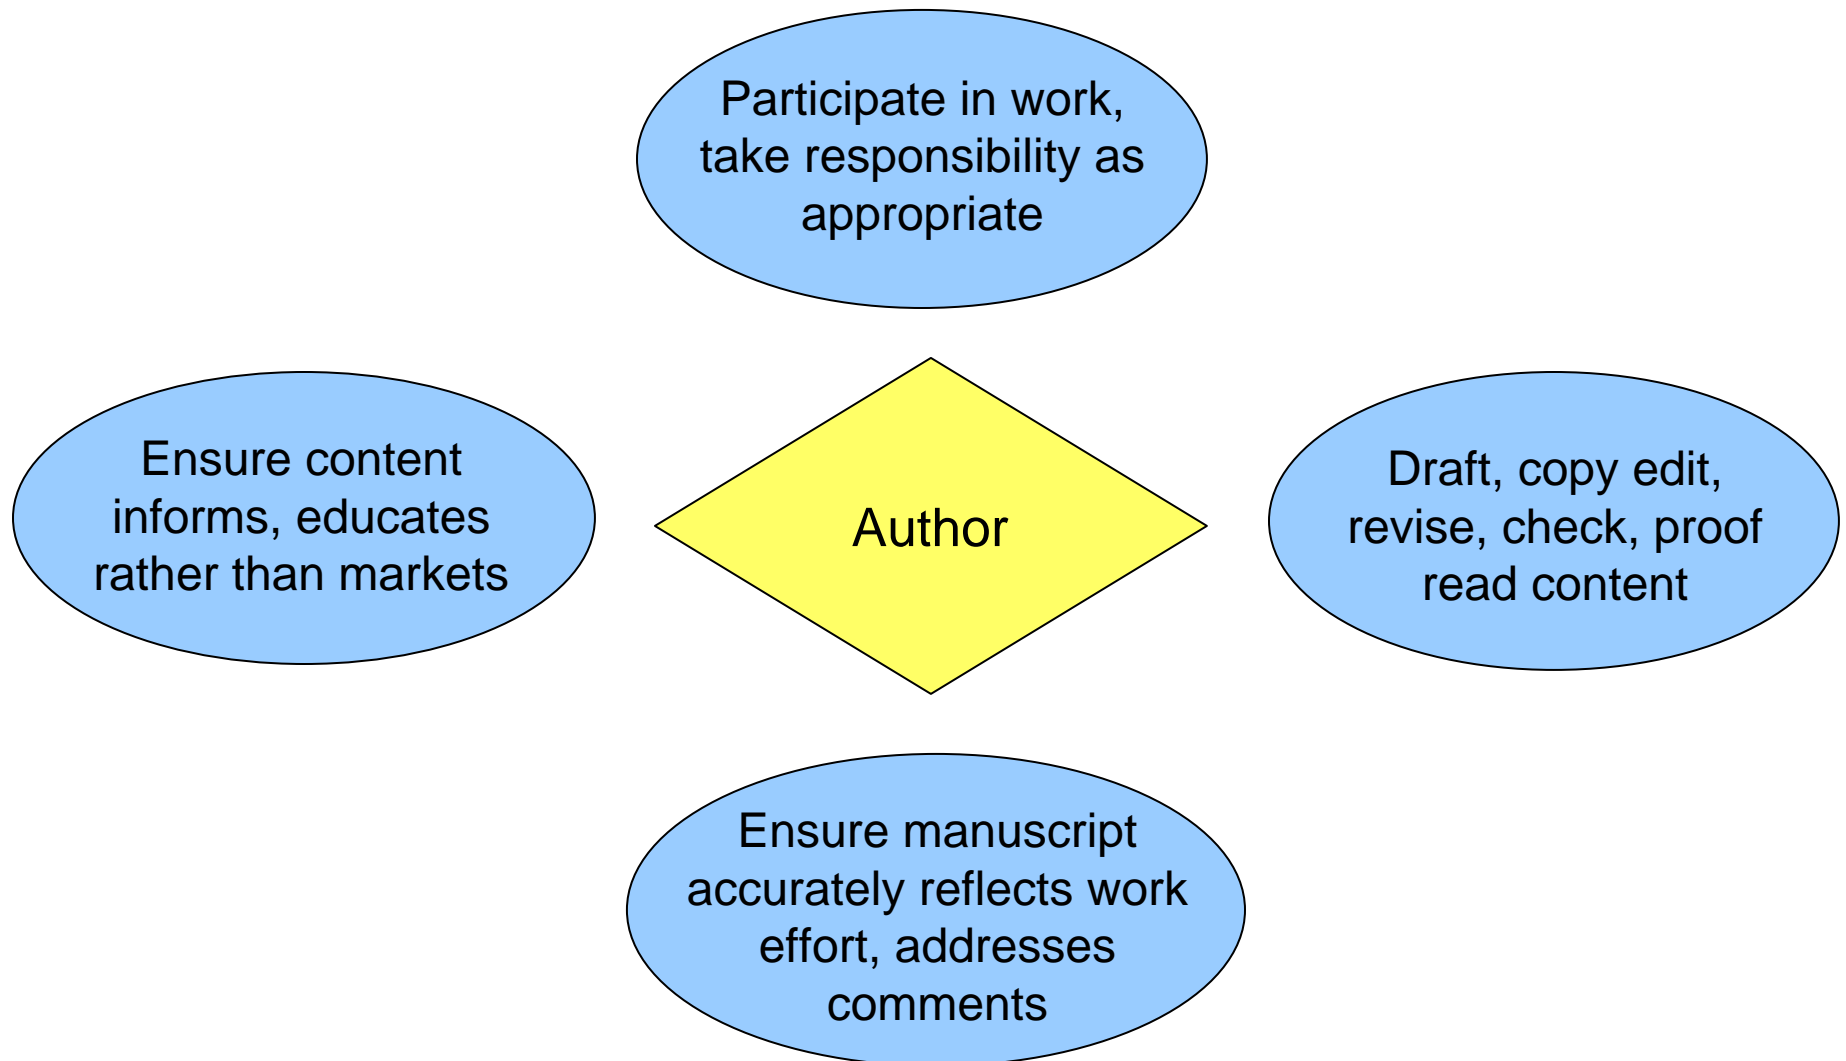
Participate in work, take responsibility as appropriate

Ensure content informs, educates rather than markets

Author

Draft, copy edit, revise, check, proof read content

Ensure manuscript accurately reflects work effort, addresses comments